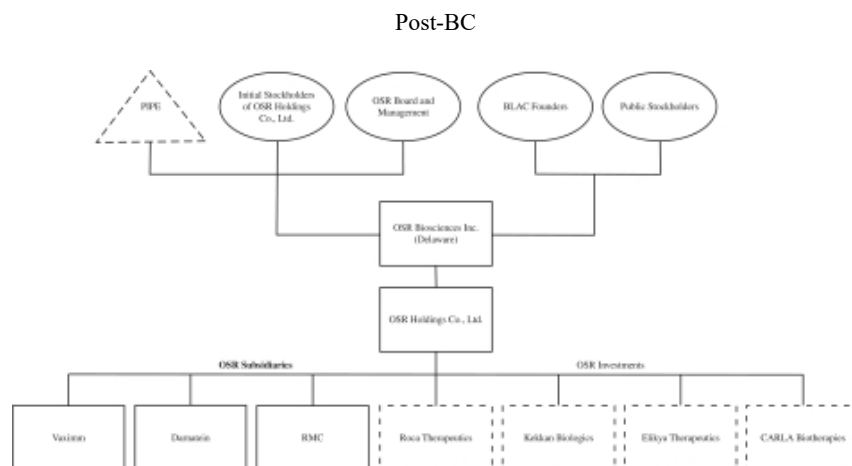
Post-BC

PIPE

Initial Stockholders of OSR Holdings Co., Ltd.

OSR Board and Management

BLAC Founders

Public Stockholders

OSR Biosciences Inc. (Delaware)

OSR Holdings Co., Ltd.

OSR Subsidiaries

OSR Investments

Vaximm

Darnatein

RMC

Roca Therapeutics

Kekkan Biologics

Elikya Therapeutics

CARLA Biotherapies